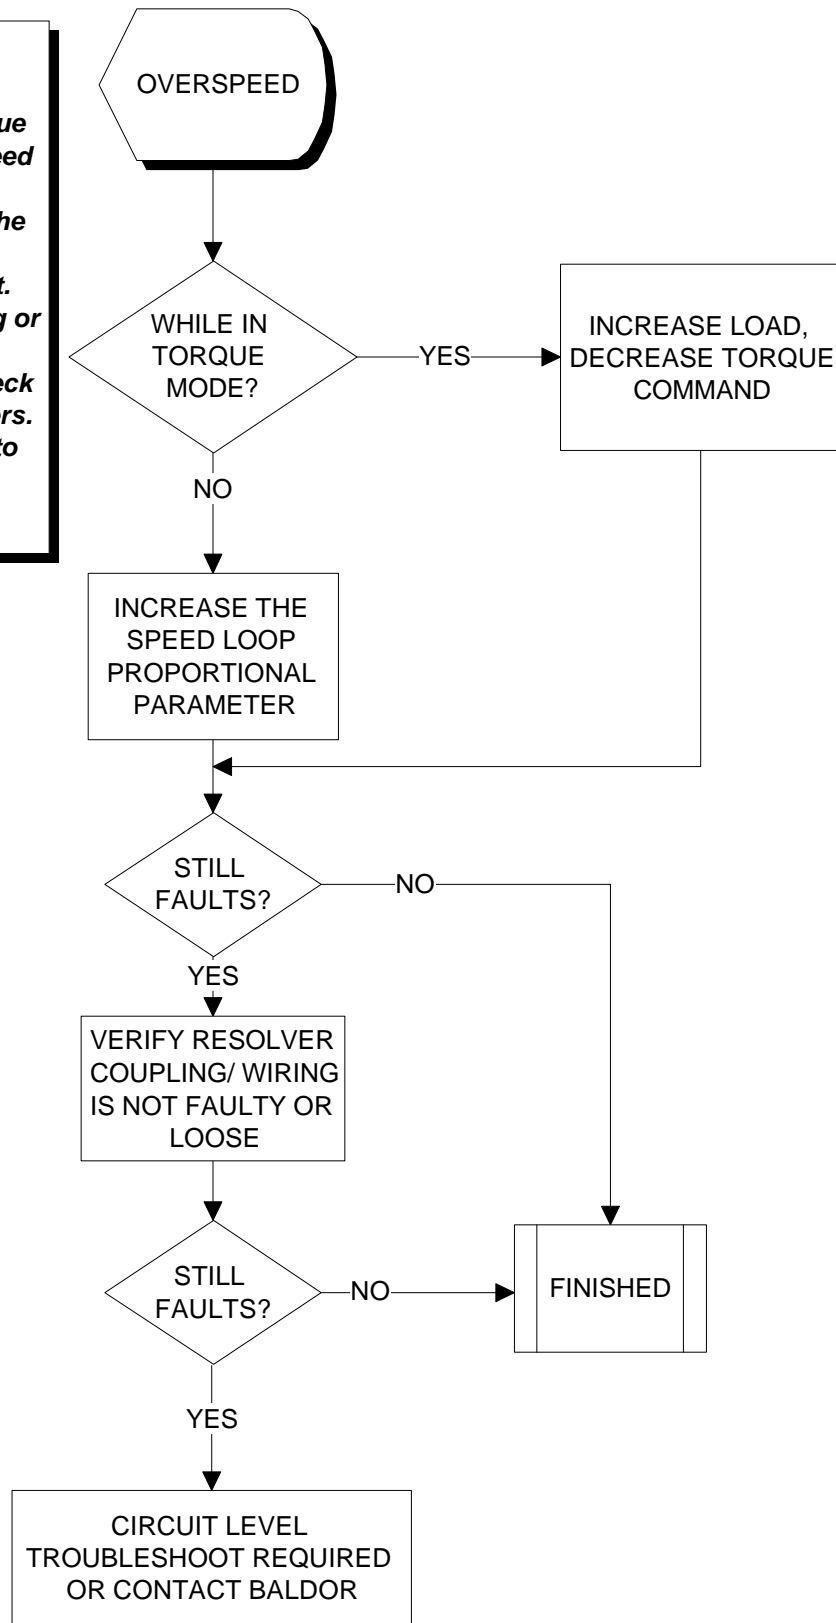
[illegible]ue
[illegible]eed
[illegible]he
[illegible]t.
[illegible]g or
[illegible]eck
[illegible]rs.
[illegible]to

OVERSPEED

WHILE IN TORQUE MODE?

YES

INCREASE LOAD, DECREASE TORQUE COMMAND

NO

INCREASE THE SPEED LOOP PROPORTIONAL PARAMETER

STILL FAULTS?

NO

YES

VERIFY RESOLVER COUPLING/ WIRING IS NOT FAULTY OR LOOSE

STILL FAULTS?

NO

FINISHED

YES

CIRCUIT LEVEL TROUBLESHOOT REQUIRED OR CONTACT BALDOR